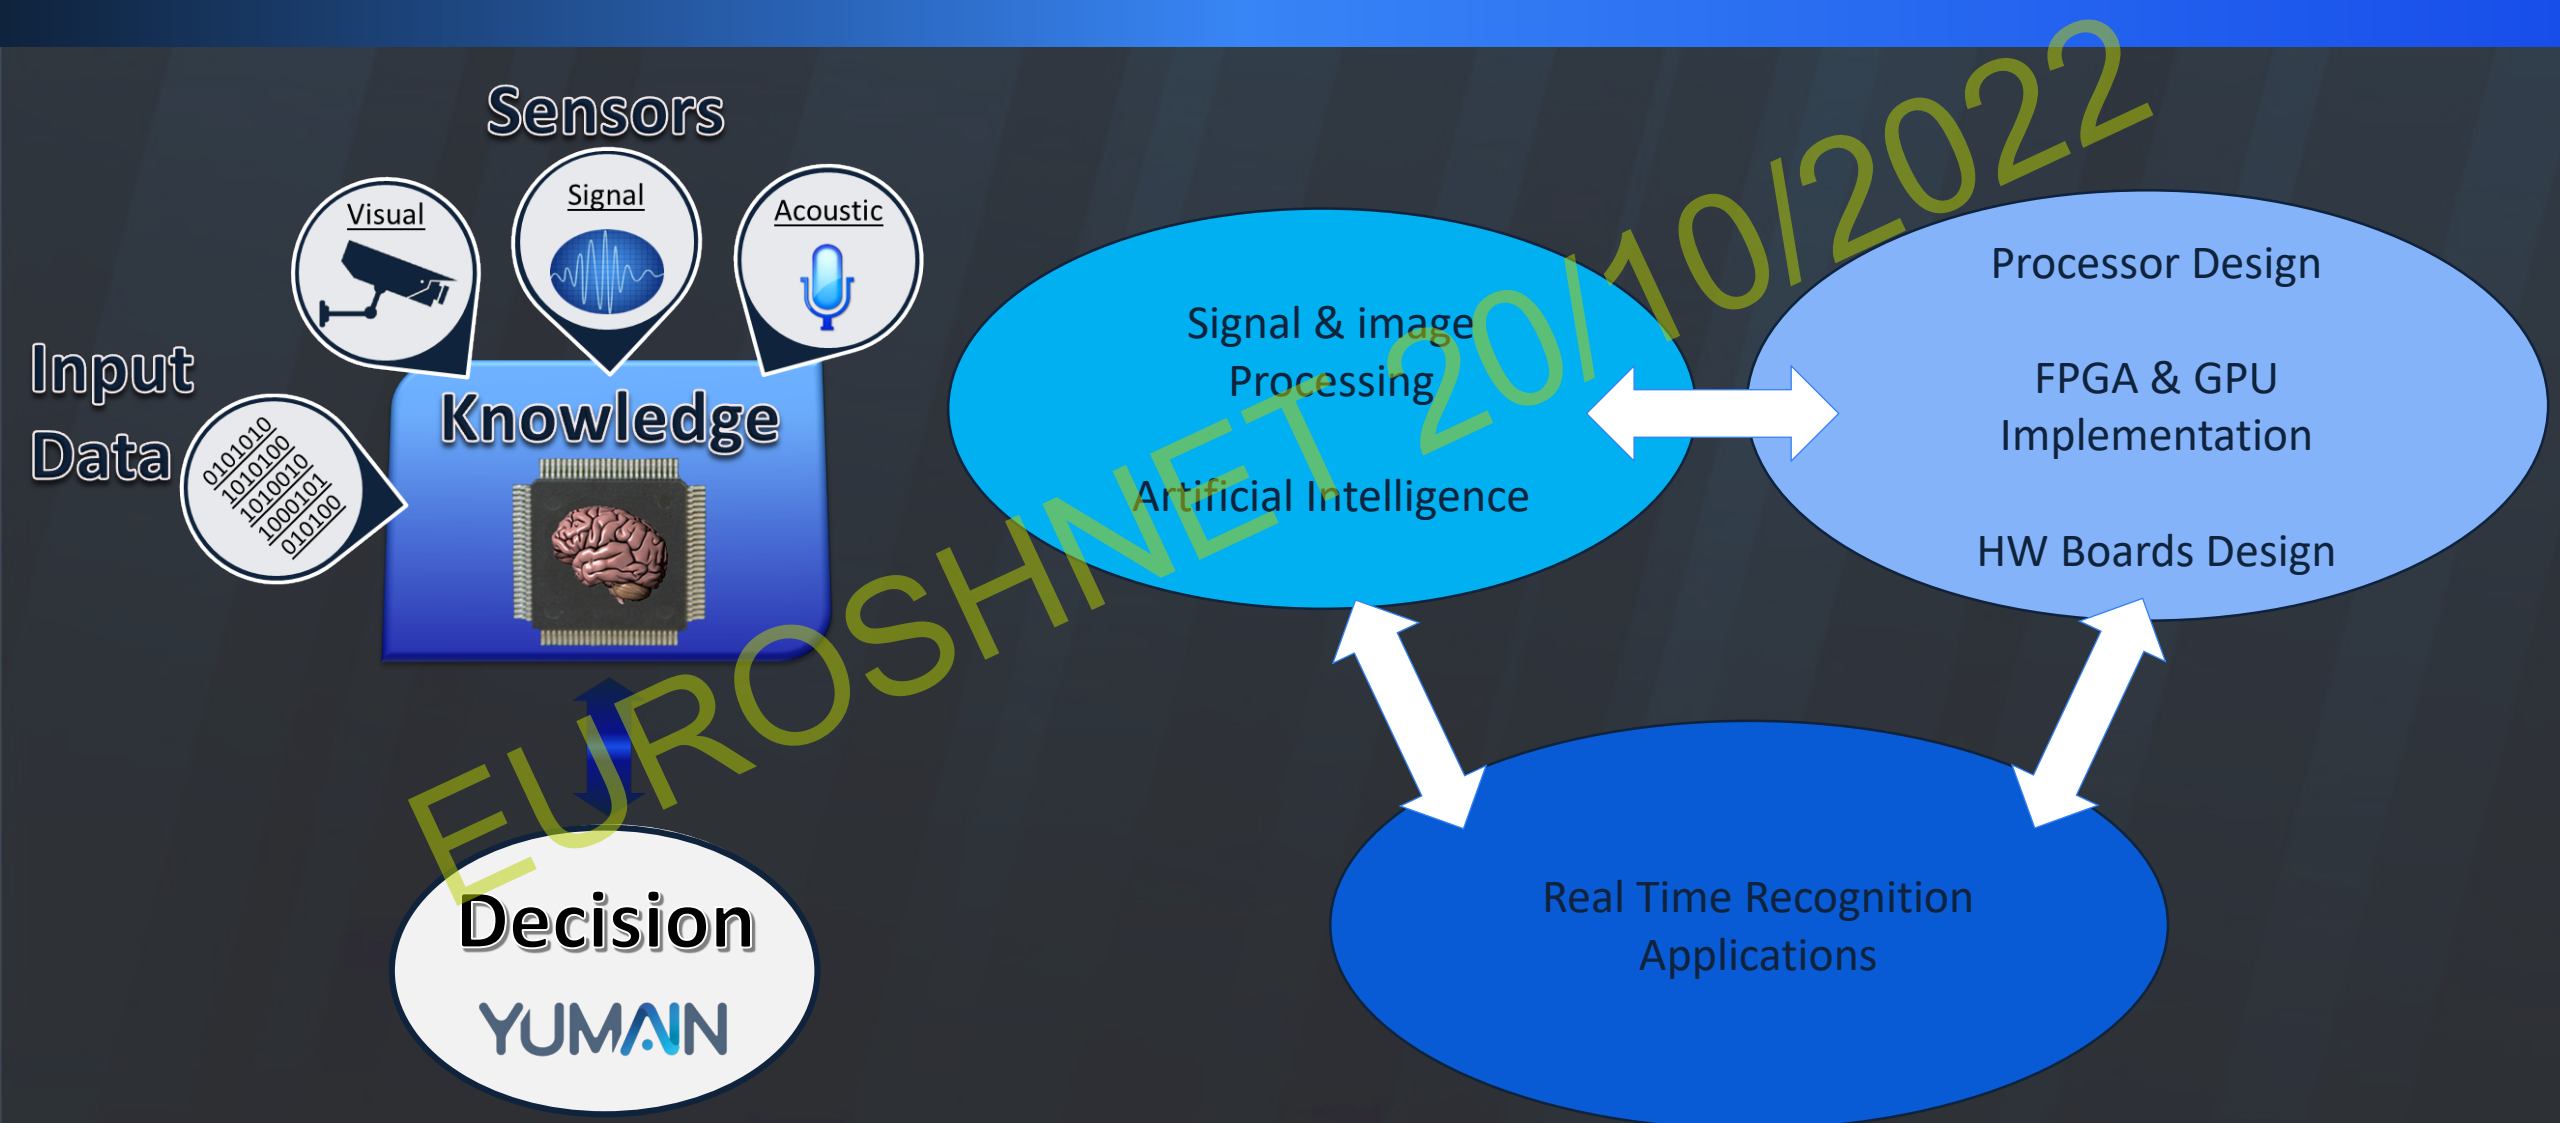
Sensors

Visual

Signal

Acoustic

Input Data

0101010
1010100
1010010
1000101
010100

Knowledge

Decision

YUMAIN

Signal & image Processing

Artificial Intelligence

Processor Design

FPGA & GPU Implementation

HW Boards Design

Real Time Recognition Applications

EUROSHNET 20/10/2022